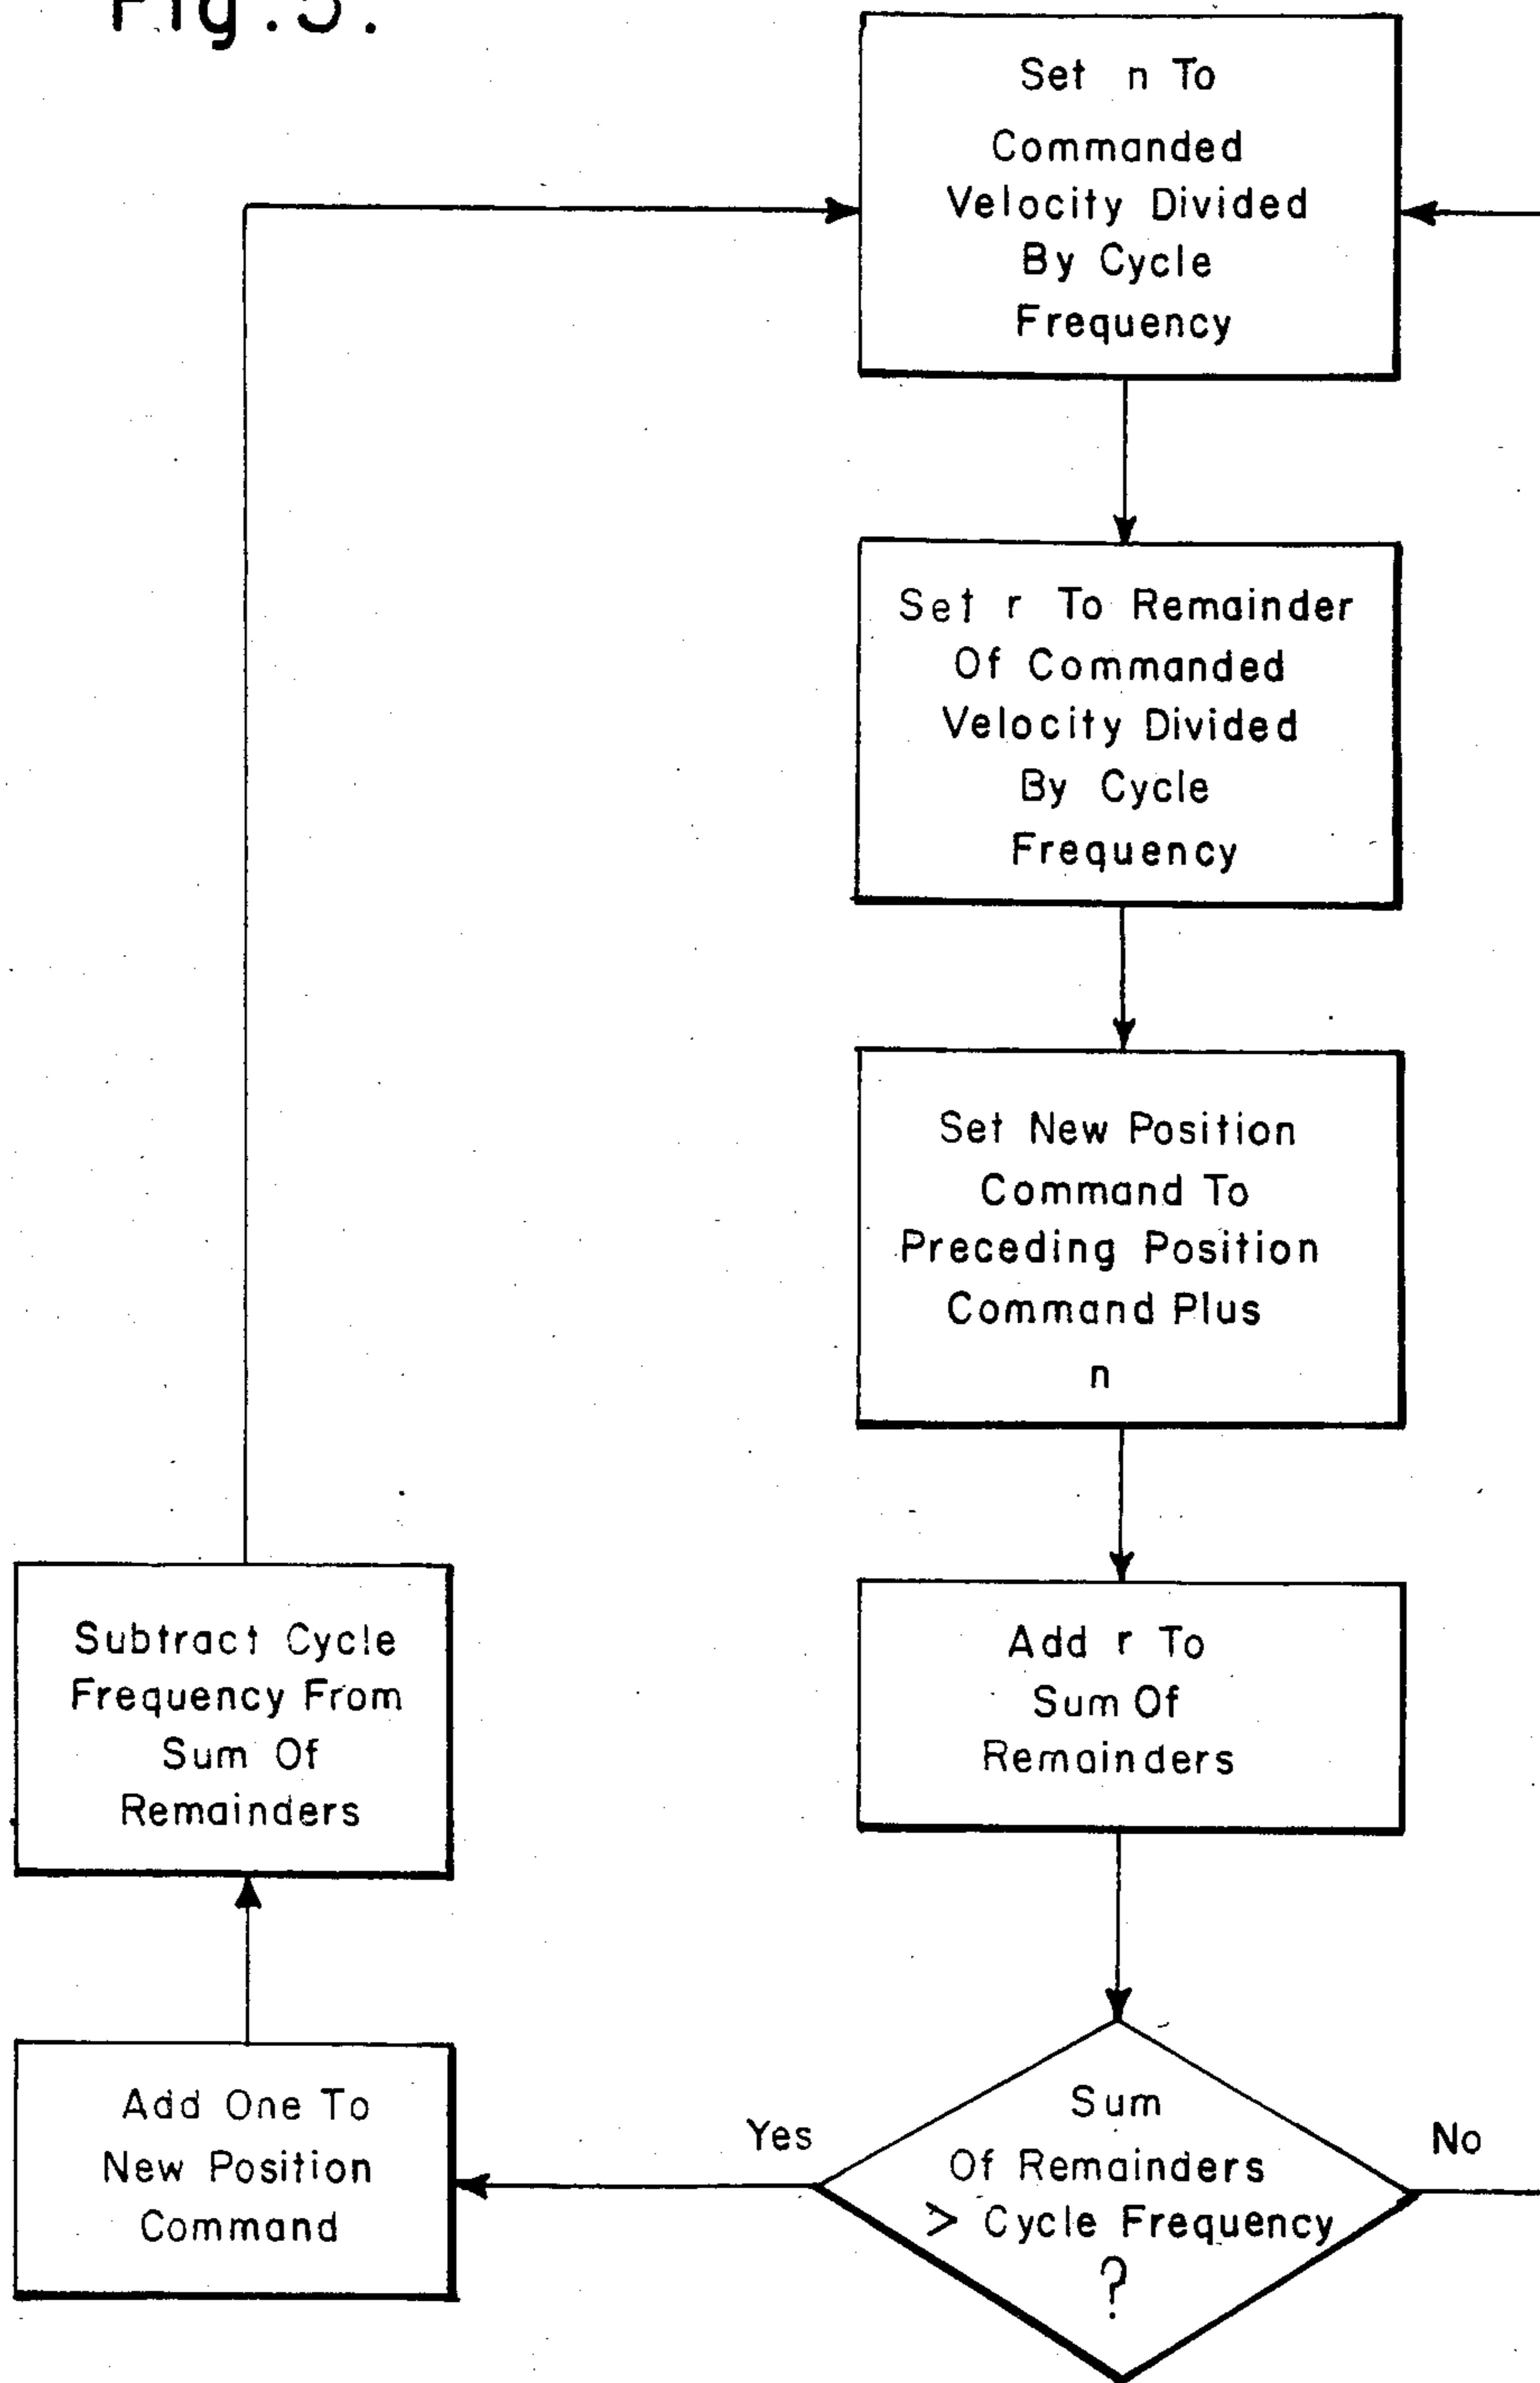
Fig.5.

Set n To Commanded Velocity Divided By Cycle Frequency

Set r To Remainder Of Commanded Velocity Divided By Cycle Frequency

Set New Position Command To Preceding Position Command Plus n

Add r To Sum Of Remainders

Sum Of Remainders > Cycle Frequency ?

Yes

No

Add One To New Position Command

Subtract Cycle Frequency From Sum Of Remainders